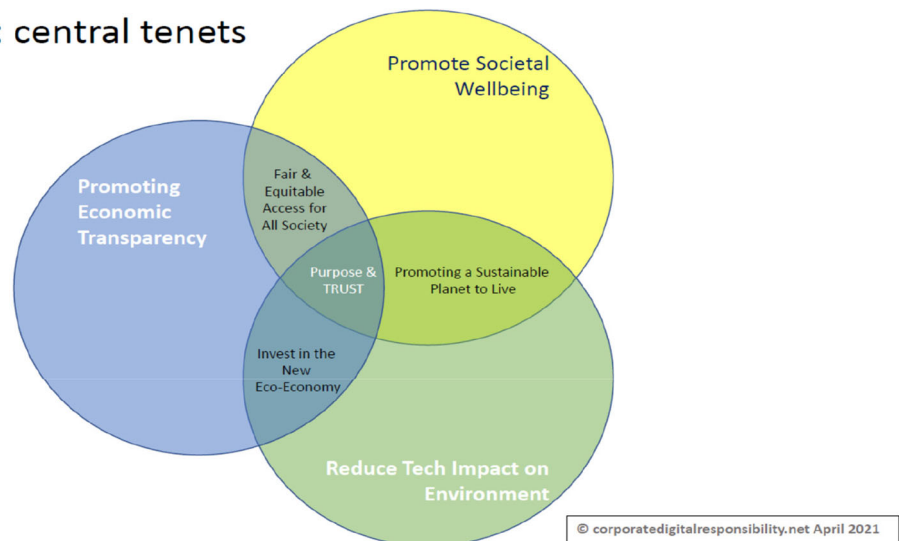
: central tenets

Promote Societal Wellbeing

Promoting Economic Transparency

Fair & Equitable Access for All Society

Purpose & TRUST

Promoting a Sustainable Planet to Live

Invest in the New Eco-Economy

Reduce Tech Impact on Environment

© corporatedigitalresponsibility.net April 2021